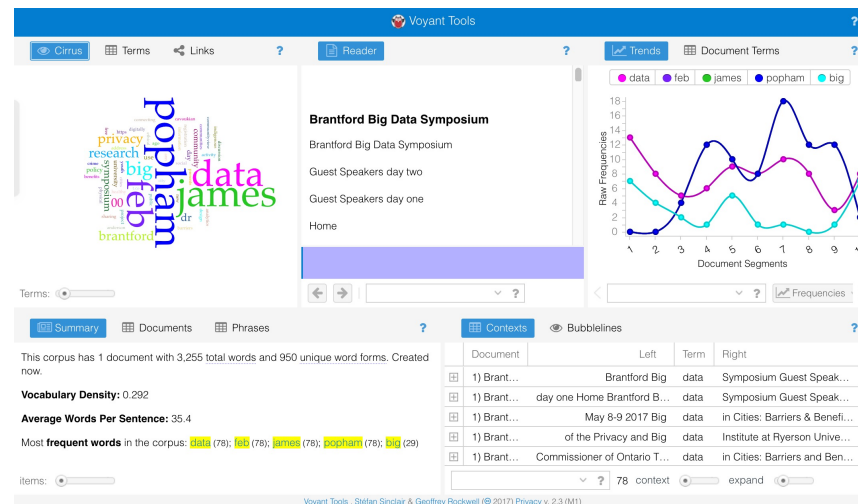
Voyant Tools

Cirrus Terms Links ?

popham data james feb big privacy research symposium dr brantford 00

Terms:

Reader ?

Brantford Big Data Symposium

Brantford Big Data Symposium

Guest Speakers day two

Guest Speakers day one

Home

Trends Document Terms ?

data feb james popham big

| Raw Frequencies |
|---|
| 18 16 14 12 10 8 6 4 2 0 |

1 2 3 4 5 6 7 8 9

Document Segments

? Frequencies

Summary Documents Phrases ?

This corpus has 1 document with 3,255 total words and 950 unique word forms. Created now.

**Vocabulary Density:** 0.292

**Average Words Per Sentence:** 35.4

Most **frequent words** in the corpus: data (78); feb (78); james (78); popham (78); big (29)

items:

Contexts Bubblelines ?

| Document | Left | Term | Right |
|---|---|---|---|
| 1) Brant… | Brantford Big | data | Symposium Guest Speak… |
| 1) Brant… | day one Home Brantford B… | data | Symposium Guest Speak… |
| 1) Brant… | May 8-9 2017 Big | data | in Cities: Barriers & Benefi… |
| 1) Brant… | of the Privacy and Big | data | Institute at Ryerson Unive… |
| 1) Brant… | Commissioner of Ontario T… | data | in Cities: Barriers and Ben… |

? 78 context expand

Voyant Tools, Stéfan Sinclair & Geoffrey Rockwell (© 2017) Privacy v. 2.3 (M1)